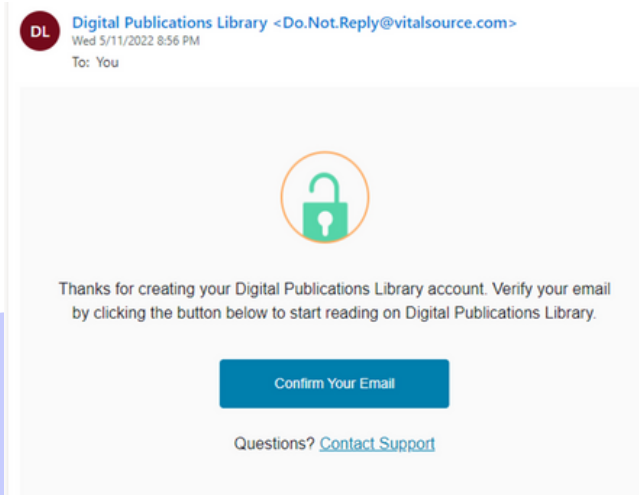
DL

Digital Publications Library <Do.Not.Reply@vitalsource.com>
Wed 5/11/2022 8:56 PM
To: You

Thanks for creating your Digital Publications Library account. Verify your email by clicking the button below to start reading on Digital Publications Library.

Confirm Your Email

Questions? Contact Support